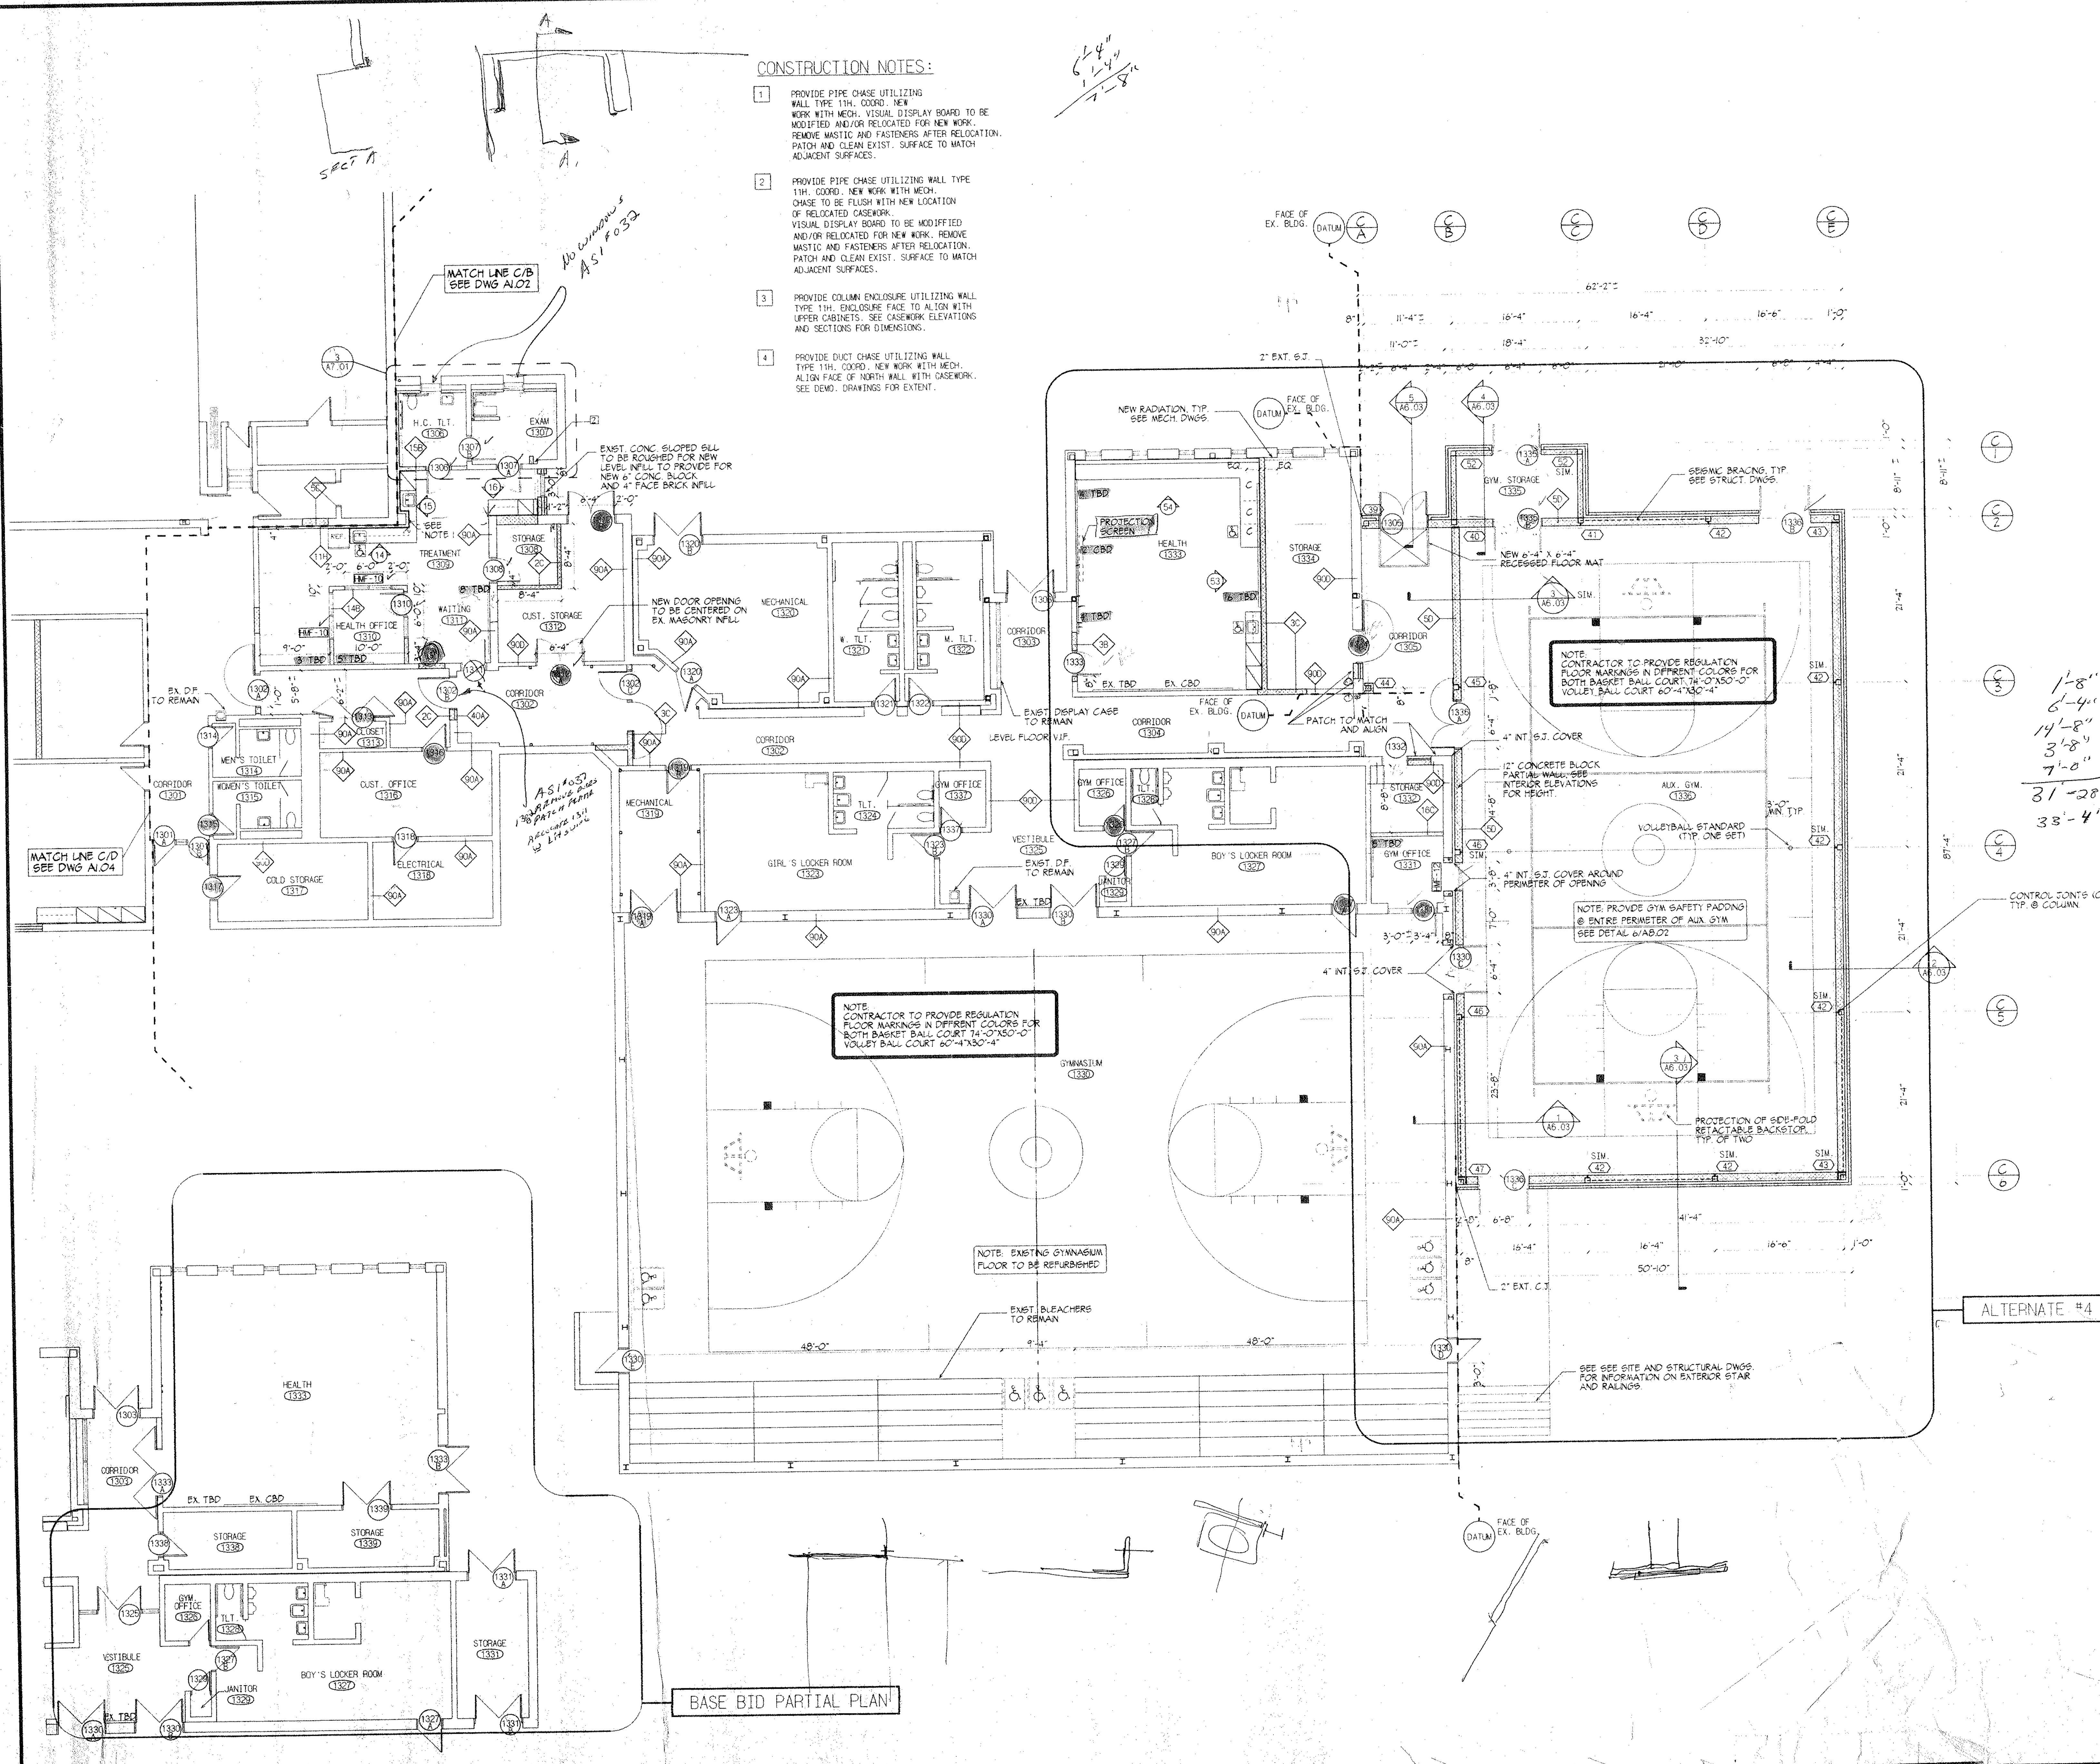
CONSTRUCTION NOTES:

1 PROVIDE PIPE CHASE UTILIZING WALL TYPE 11H. COORD. NEW WORK WITH MECH. VISUAL DISPLAY BOARD TO BE MODIFIED AND/OR RELOCATED FOR NEW WORK. REMOVE MASTIC AND FASTENERS AFTER RELOCATION. PATCH AND CLEAN EXIST. SURFACE TO MATCH ADJACENT SURFACES.

2 PROVIDE PIPE CHASE UTILIZING WALL TYPE 11H. COORD. NEW WORK WITH MECH. CHASE TO BE FLUSH WITH NEW LOCATION OF RELOCATED CASEWORK. VISUAL DISPLAY BOARD TO BE MODIFFIED AND/OR RELOCATED FOR NEW WORK. REMOVE MASTIC AND FASTENERS AFTER RELOCATION. PATCH AND CLEAN EXIST. SURFACE TO MATCH ADJACENT SURFACES.

3 PROVIDE COLUMN ENCLOSURE UTILIZING WALL TYPE 11H. ENCLOSURE FACE TO ALIGN WITH UPPER CABINETS. SEE CASEWORK ELEVATIONS AND SECTIONS FOR DIMENSIONS.

4 PROVIDE DUCT CHASE UTILIZING WALL TYPE 11H. COORD. NEW WORK WITH MECH. ALIGN FACE OF NORTH WALL WITH CASEWORK. SEE DEMO. DRAWINGS FOR EXTENT.

6'-4"
1'-4"
7'-8"

SECT A
A
A

NO WINDOWS ASI #032

MATCH LINE C/B SEE DWG A1.02

MATCH LINE C/D SEE DWG A1.04

H.C. TLT. 1306
EXAM 1307
TREATMENT 1309
STORAGE 1308
HEALTH OFFICE 1310
WAITING 1311
CUST. STORAGE 1312
MECHANICAL 1320
W. TLT. 1321
M. TLT. 1322
CORRIDOR 1303
CORRIDOR 1302
CORRIDOR 1301
MEN'S TOILET 1314
WOMEN'S TOILET 1315
CLOSET 1313
CUST. OFFICE 1316
COLD STORAGE 1317
ELECTRICAL 1318
MECHANICAL 1319
GIRL'S LOCKER ROOM 1323
TLT. 1324
GYM OFFICE 1337
VESTIBULE 1325
JANITOR 1329
BOY'S LOCKER ROOM 1327
GYM OFFICE 1326
TLT 1328
CORRIDOR 1304
HEALTH 1333
STORAGE 1334
CORRIDOR 1305
GYM. STORAGE 1335
STORAGE 1332
GYM OFFICE 1331
AUX. GYM 1336
GYMNASIUM 1330

EXIST. CONC SLOPED SILL TO BE ROUGHED FOR NEW LEVEL INFILL TO PROVIDE FOR NEW 6" CONC. BLOCK AND 4" FACE BRICK INFILL
SEE NOTE 1
NEW DOOR OPENING TO BE CENTERED ON EX. MASONRY INFILL
EX. D.F. TO REMAIN
EXIST. DISPLAY CASE TO REMAIN
LEVEL FLOOR V.I.F.
EXIST. D.F. TO REMAIN
ASI #037 REMOVE DOORS PATCH FRAME RELOCATE 1311 TO 1313 LINE

FACE OF EX. BLDG. DATUM
NEW RADIATION, TYP. SEE MECH. DWGS.
2" EXT. S.J.
PROJECTION SCREEN
EX. TBD
EX. CBD
PATCH TO MATCH AND ALIGN
SEISMIC BRACING, TYP SEE STRUCT. DWGS.
NEW 6'-4" X 6'-4" RECESSED FLOOR MAT
4" INT. S.J. COVER
12" CONCRETE BLOCK PARTIAL WALL. SEE INTERIOR ELEVATIONS FOR HEIGHT.
4" INT. S.J. COVER AROUND PERIMETER OF OPENING
4" INT. S.J. COVER
VOLLEYBALL STANDARD (TYP. ONE SET)
3'-0" MIN. TYP.
CONTROL JOINTS (C TYP. @ COLUMN

NOTE: CONTRACTOR TO PROVIDE REGULATION FLOOR MARKINGS IN DIFFRENT COLORS FOR BOTH BASKET BALL COURT 74'-0"X50'-0" VOLLEY BALL COURT 60'-4"X30'-4"

NOTE: PROVIDE GYM SAFETY PADDING @ ENTIRE PERIMETER OF AUX GYM SEE DETAIL 6/A8.02

NOTE: CONTRACTOR TO PROVIDE REGULATION FLOOR MARKINGS IN DIFFRENT COLORS FOR BOTH BASKET BALL COURT 74'-0"X50'-0" VOLLEY BALL COURT 60'-4"X30'-4"

PROJECTION OF SIDE-FOLD RETRACTABLE BACKSTOP. TYP. OF TWO

NOTE: EXISTING GYMNASIUM FLOOR TO BE REFURBISHED

EXIST. BLEACHERS TO REMAIN

SEE SEE SITE AND STRUCTURAL DWGS. FOR INFORMATION ON EXTERIOR STAIR AND RAILINGS

2" EXT. C.J.

62'-2" 11'-4" 16'-4" 16'-4" 16'-6" 1'-0" 11'-0" 18'-4" 32'-10" 41'-4" 16'-4" 16'-4" 16'-6" 1'-0" 50'-10" 48'-0" 48'-0" 9'-4" 87'-4" 21'-4" 21'-4" 21'-4" 21'-4" 8'-11"

1'-8"
6'-4"
14'-8"
3'-8"
7'-0"
31'-28
33'-4"

ALTERNATE #4

HEALTH 1333
CORRIDOR 1303
EX. TBD EX. CBD
STORAGE 1338
STORAGE 1339
GYM OFFICE 1326
TLT. 1328
VESTIBULE 1325
JANITOR 1329
BOY'S LOCKER ROOM 1327
STORAGE 1331
EX. TBD

BASE BID PARTIAL PLAN